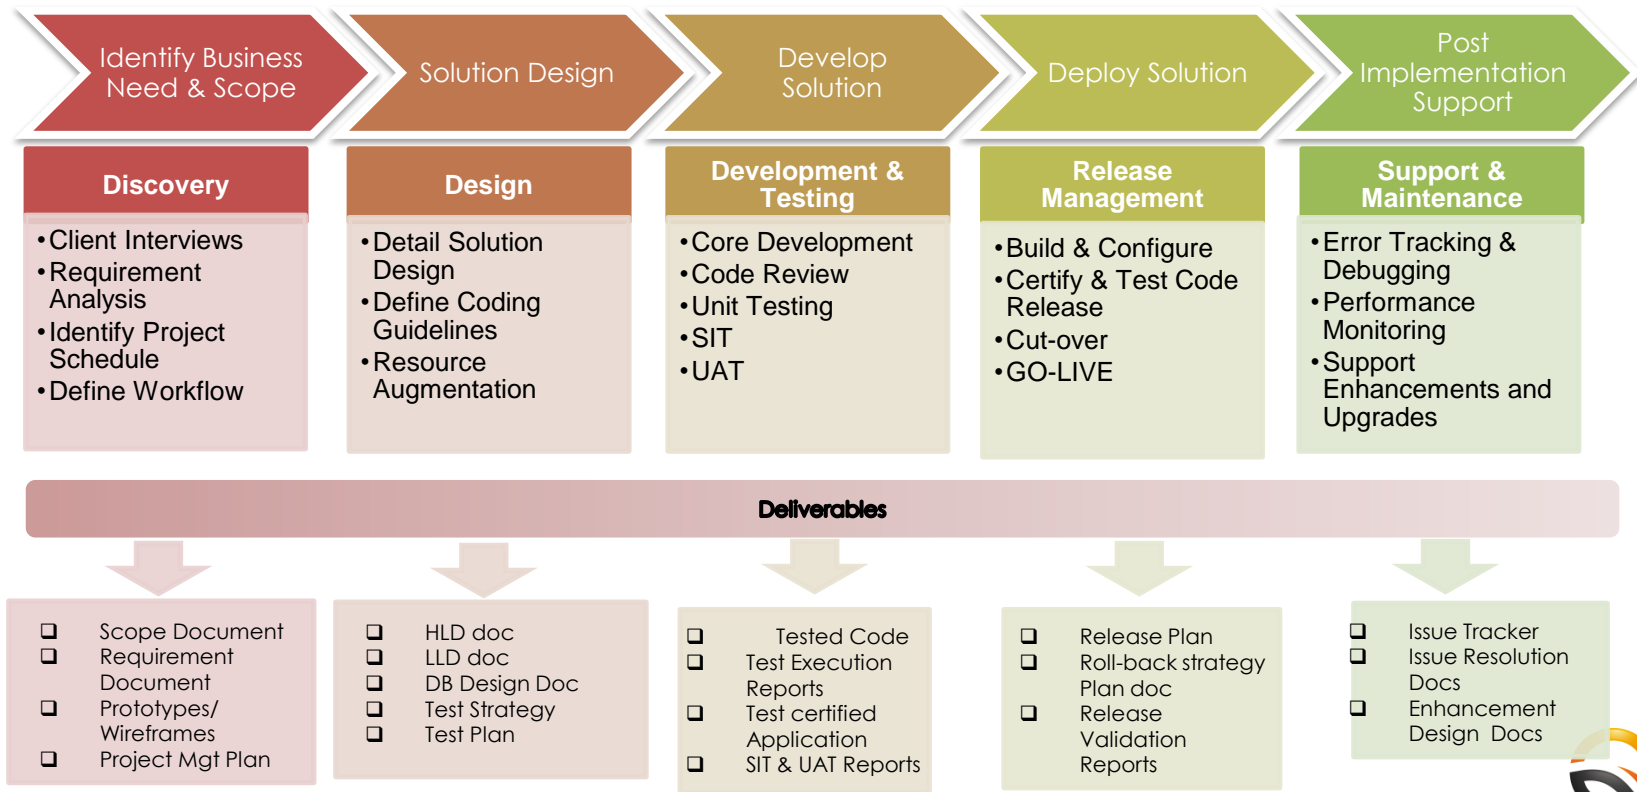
Identify Business Need & Scope

Solution Design

Develop Solution

Deploy Solution

Post Implementation Support

Discovery

•Client Interviews
•Requirement Analysis
•Identify Project Schedule
•Define Workflow

Design

•Detail Solution Design
•Define Coding Guidelines
•Resource Augmentation

Development & Testing

•Core Development
•Code Review
•Unit Testing
•SIT
•UAT

Release Management

•Build & Configure
•Certify & Test Code Release
•Cut-over
•GO-LIVE

Support & Maintenance

•Error Tracking & Debugging
•Performance Monitoring
•Support Enhancements and Upgrades

Deliverables

❑ Scope Document
❑ Requirement Document
❑ Prototypes/ Wireframes
❑ Project Mgt Plan

❑ HLD doc
❑ LLD doc
❑ DB Design Doc
❑ Test Strategy
❑ Test Plan

❑ Tested Code
❑ Test Execution Reports
❑ Test certified Application
❑ SIT & UAT Reports

❑ Release Plan
❑ Roll-back strategy Plan doc
❑ Release Validation Reports

❑ Issue Tracker
❑ Issue Resolution Docs
❑ Enhancement Design Docs